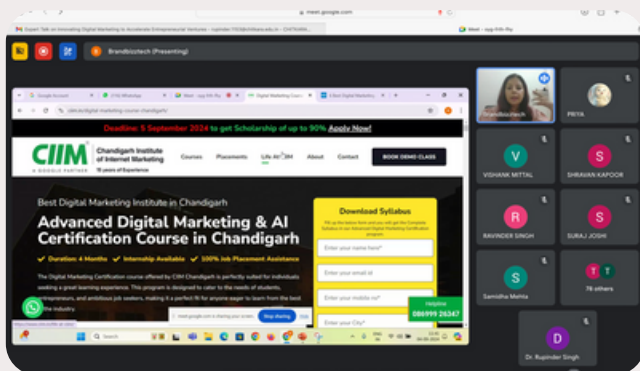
meet.google.com

Expert Talk on Innovating Digital Marketing to Accelerate Entrepreneurial Ventures

Meet - opp-frih-fhy

Brandbiztech (Presenting)

Google Account | (13) WhatsApp | Meet - opp-frih-fhy | Digital Marketing Course | 6 Best Digital Marketing

ciim.in/digital-marketing-course-chandigarh

Deadline: 5 September 2024 to get Scholarship of up to 90% Apply Now!

CIIM Chandigarh Institute of Internet Marketing 15 years of Experience

A GOOGLE PARTNER

Courses Placements Life At CIIM About Contact BOOK DEMO CLASS

Best Digital Marketing Institute in Chandigarh

Advanced Digital Marketing & AI Certification Course in Chandigarh

Duration: 4 Months Internship Available 100% Job Placement Assistance

The Digital Marketing Certification course offered by CIIM Chandigarh is perfectly suited for individuals seeking a great learning experience. This program is designed to cater to the needs of students, entrepreneurs, and ambitious job seekers, making it a perfect fit for anyone eager to learn from the best in the industry.

Download Syllabus

Fill up the below form and you will get the Complete Syllabus in our Advanced Digital Marketing Certification program.

Enter your name here*

Enter your email id

Enter your mobile no*

Enter your City*

Helpline 086999 26347

meet.google.com is sharing your screen. Stop sharing Hide

Brandbiztech

PRIYA

V VISHANK MITTAL

S SHRAVAN KAPOOR

R RAVINDER SINGH

S SURAJ JOSHI

S Samidha Mehta

T T 76 others

D Dr. Rupinder Singh